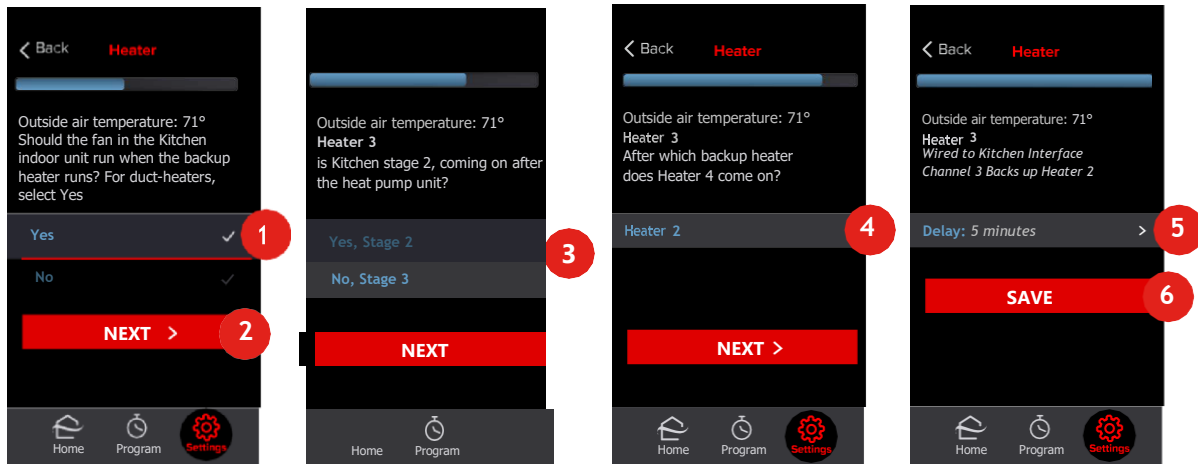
< Back Heater

Outside air temperature: 71°
Should the fan in the Kitchen indoor unit run when the backup heater runs? For duct-heaters, select Yes

Yes ✓ 1

No ✓

NEXT > 2

Home Program Settings

Outside air temperature: 71°
Heater 3
is Kitchen stage 2, coming on after the heat pump unit?

Yes, Stage 2 3

No, Stage 3

NEXT

Home Program

< Back Heater

Outside air temperature: 71°
Heater 3
After which backup heater does Heater 4 come on?

Heater 2 4

NEXT >

Home Program Settings

< Back Heater

Outside air temperature: 71°
Heater 3
Wired to Kitchen Interface
Channel 3 Backs up Heater 2

Delay: 5 minutes > 5

SAVE 6

Home Program Settings